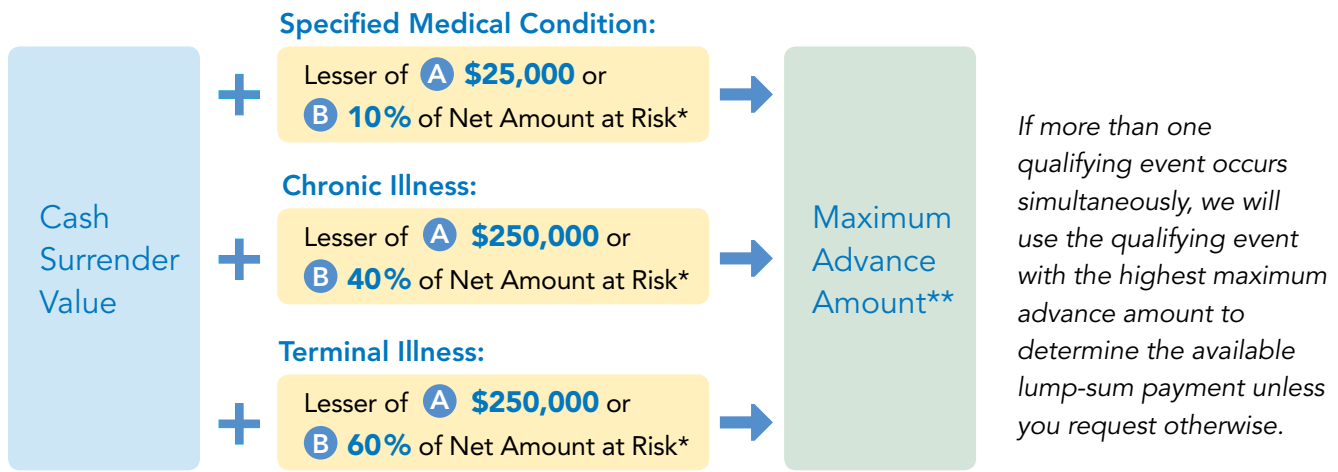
Cash Surrender Value

+

Specified Medical Condition:

Lesser of A $25,000 or
B 10% of Net Amount at Risk*

+

Chronic Illness:

Lesser of A $250,000 or
B 40% of Net Amount at Risk*

+

Terminal Illness:

Lesser of A $250,000 or
B 60% of Net Amount at Risk*

Maximum Advance Amount**

If more than one qualifying event occurs simultaneously, we will use the qualifying event with the highest maximum advance amount to determine the available lump-sum payment unless you request otherwise.